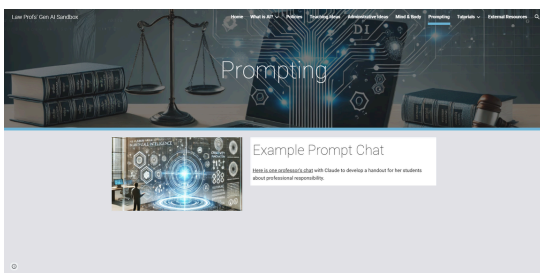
Law Profs' Gen AI Sandbox

Home What is AI? Policies Teaching Ideas Administrative Ideas Mind & Body Prompting Tutorials External Resources

Prompting

Example Prompt Chat

Here is one professor's chat with Claude to develop a handout for her students about professional responsibility.